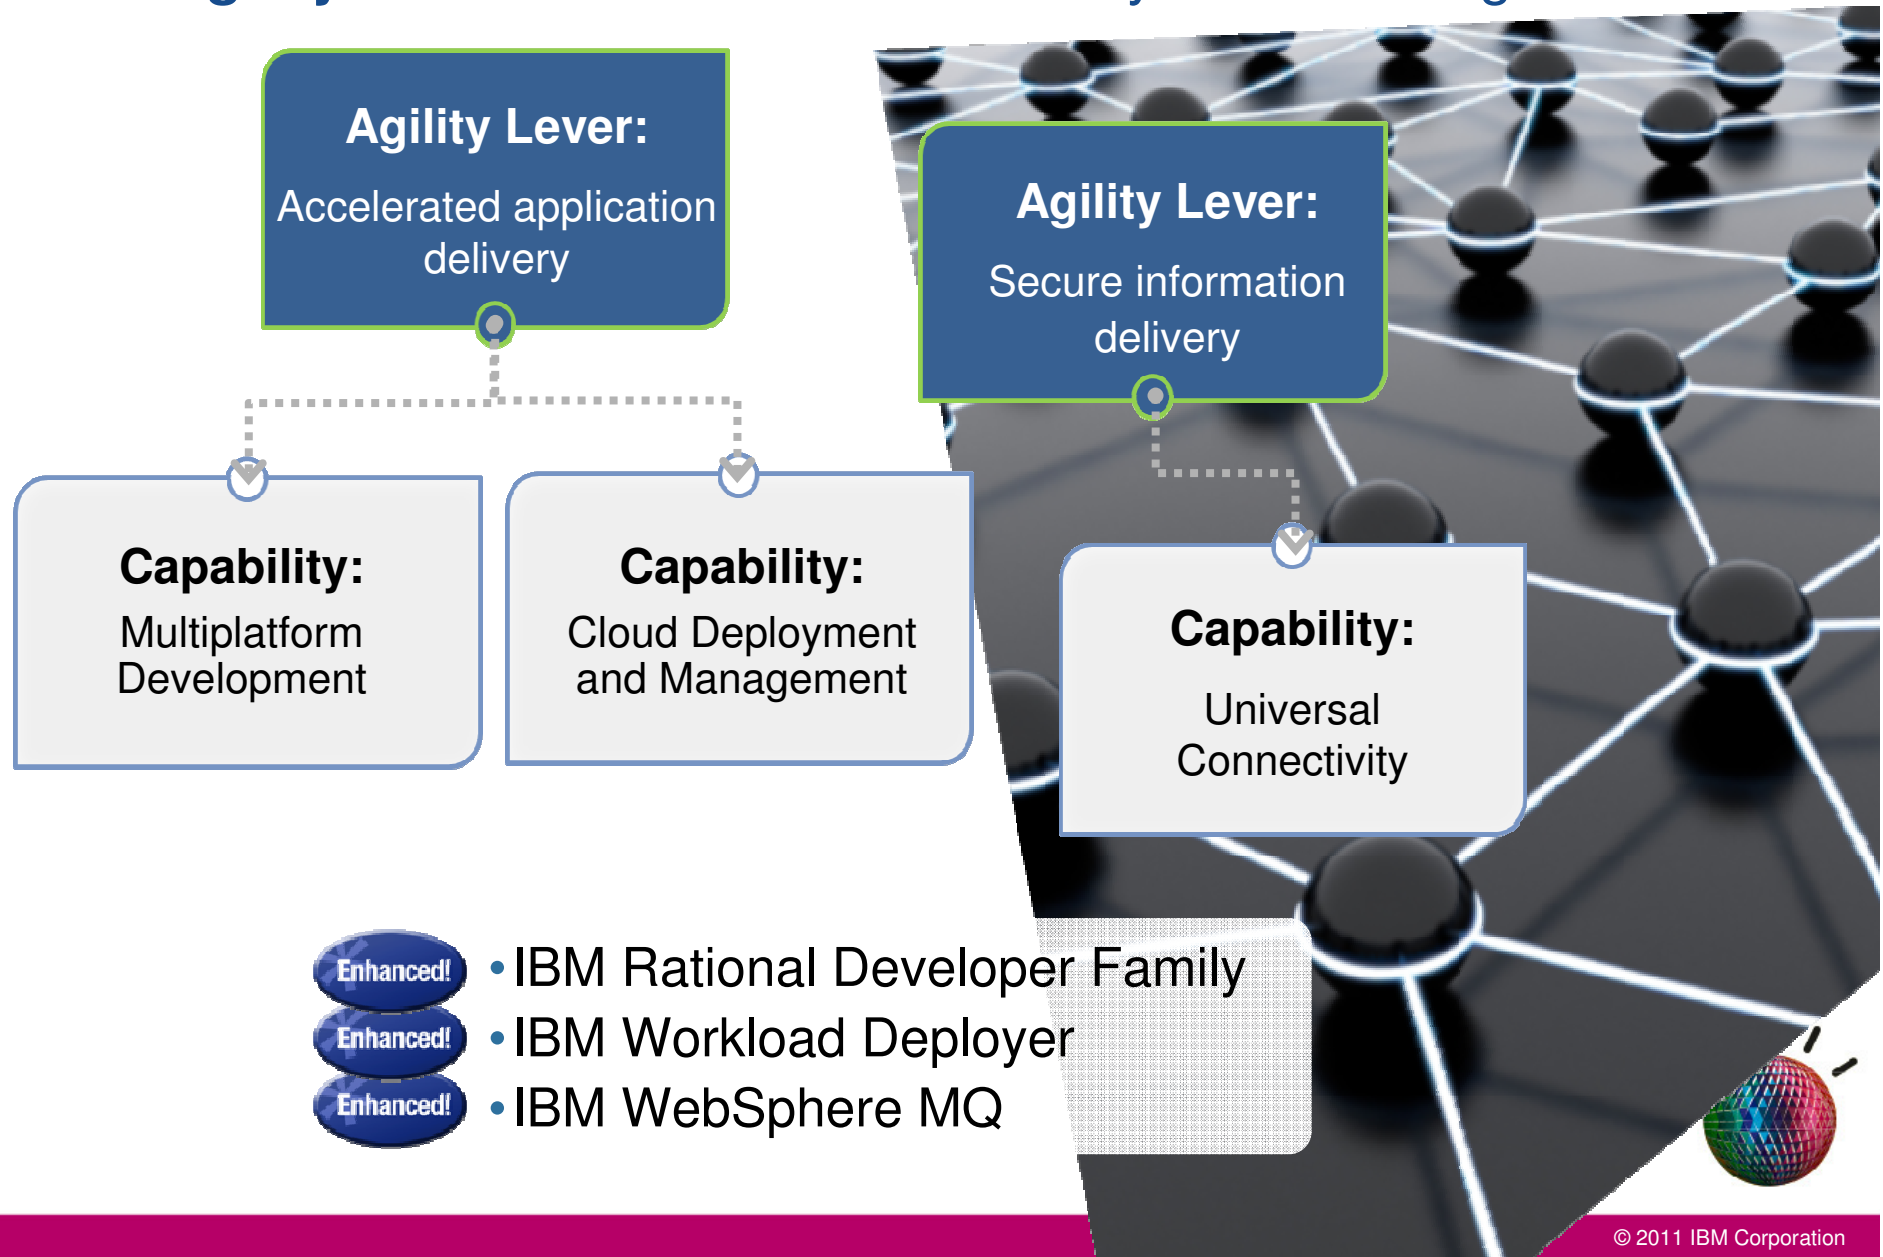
Agility Lever:
Accelerated application delivery

Capability:
Multiplatform Development

Capability:
Cloud Deployment and Management

Agility Lever:
Secure information delivery

Capability:
Universal Connectivity

Enhanced! • IBM Rational Developer Family
Enhanced! • IBM Workload Deployer
Enhanced! • IBM WebSphere MQ

© 2011 IBM Corporation